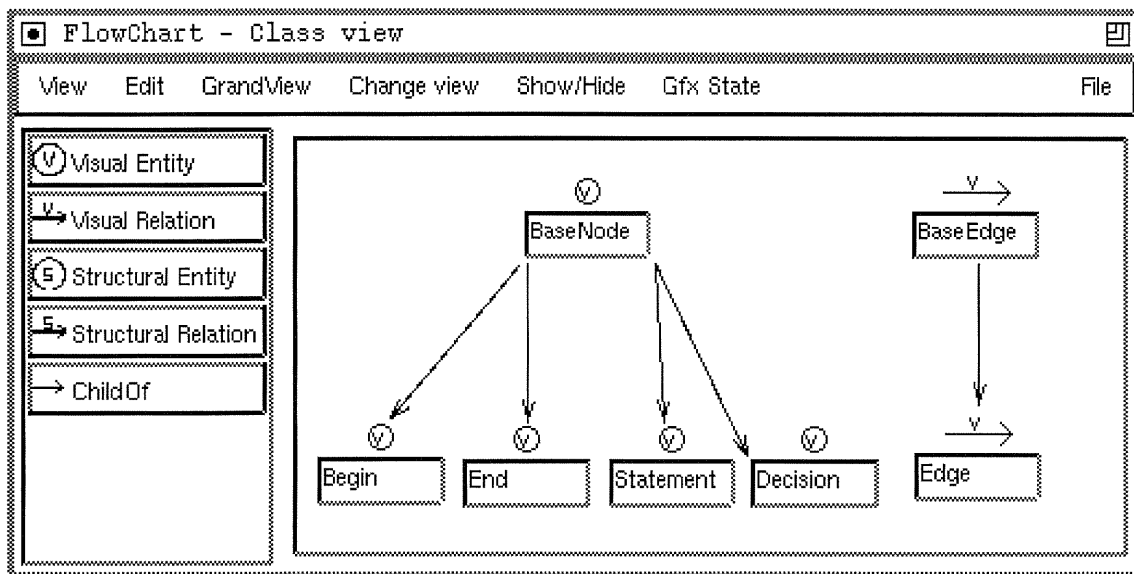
FlowChart - Class view

View Edit GrandView Change view Show/Hide Gfx State File

V Visual Entity
V Visual Relation
S Structural Entity
S Structural Relation
ChildOf

V
BaseNode

V
BaseEdge

V
Begin

V
End

V
Statement

V
Decision

V
Edge